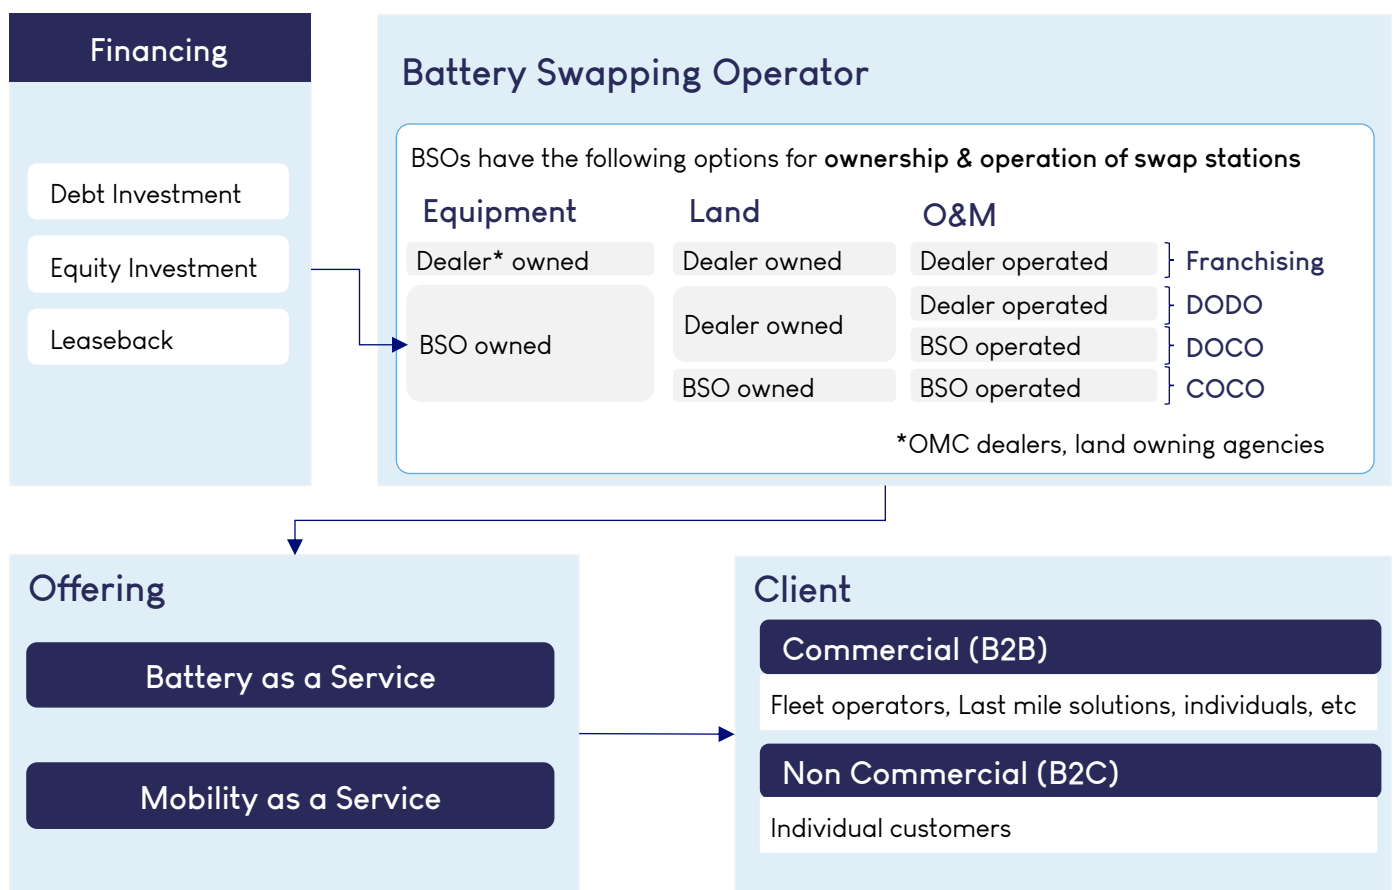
Financing

Debt Investment

Equity Investment

Leaseback

Battery Swapping Operator

BSOs have the following options for **ownership & operation of swap stations**

| Equipment | Land | O&M | |
|---|---|---|---|
| Dealer* owned | Dealer owned | Dealer operated | Franchising |
| BSO owned | Dealer owned | Dealer operated | DODO |
| | | BSO operated | DOCO |
| | BSO owned | BSO operated | COCO |

*OMC dealers, land owning agencies

Offering

Battery as a Service

Mobility as a Service

Client

Commercial (B2B)

Fleet operators, Last mile solutions, individuals, etc

Non Commercial (B2C)

Individual customers